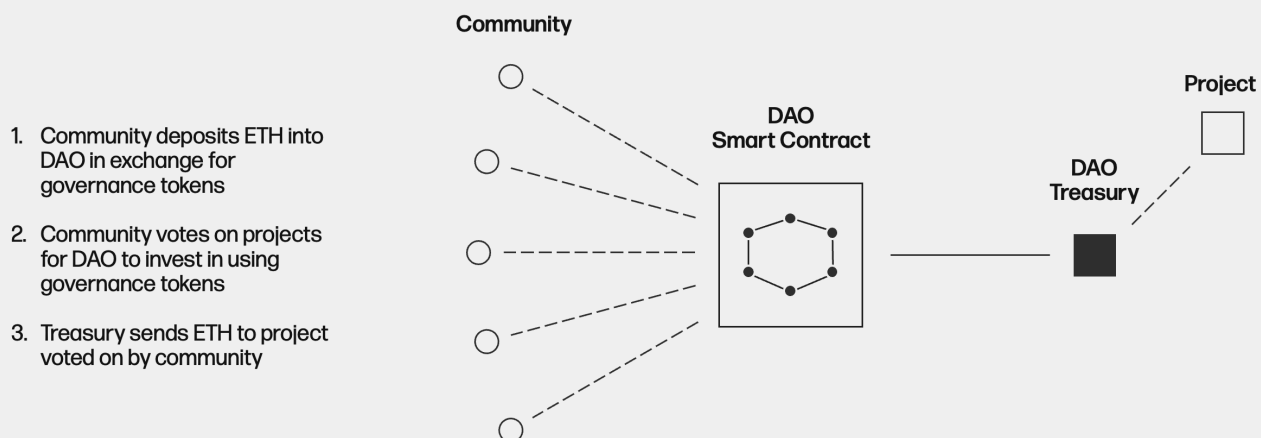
1. Community deposits ETH into DAO in exchange for governance tokens

2. Community votes on projects for DAO to invest in using governance tokens

3. Treasury sends ETH to project voted on by community

Community

DAO
Smart Contract

DAO
Treasury

Project